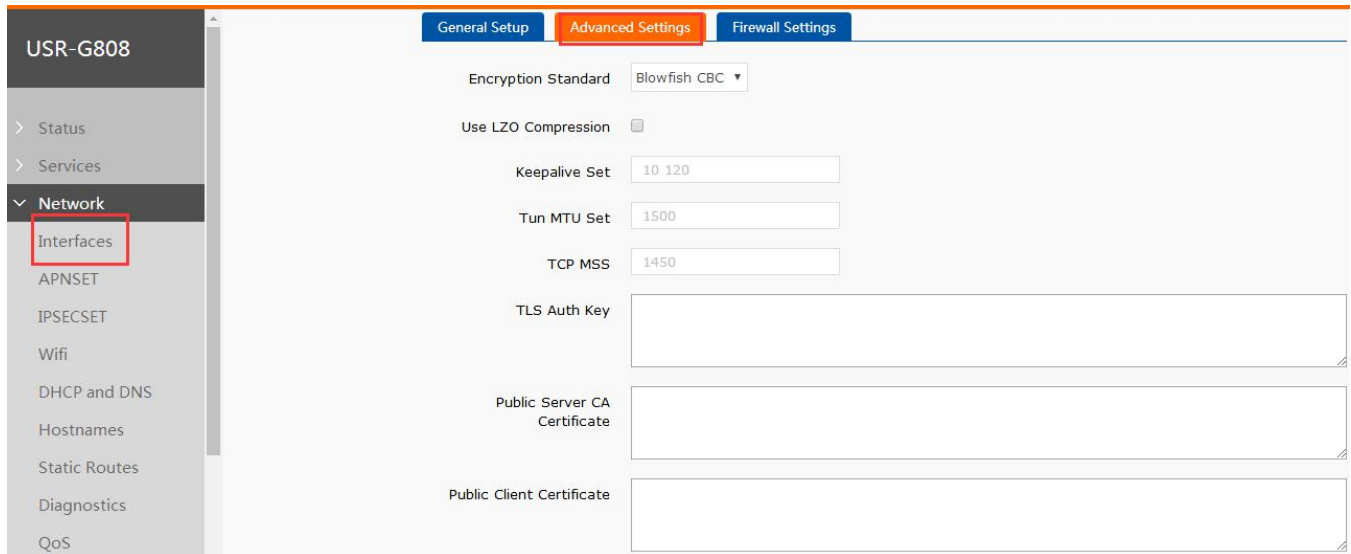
USR-G808

Status
Services
Network
Interfaces
APNSET
IPSECSET
Wifi
DHCP and DNS
Hostnames
Static Routes
Diagnostics
QoS

General Setup | Advanced Settings | Firewall Settings

Encryption Standard: Blowfish CBC
Use LZO Compression
Keepalive Set: 10 120
Tun MTU Set: 1500
TCP MSS: 1450
TLS Auth Key
Public Server CA Certificate
Public Client Certificate